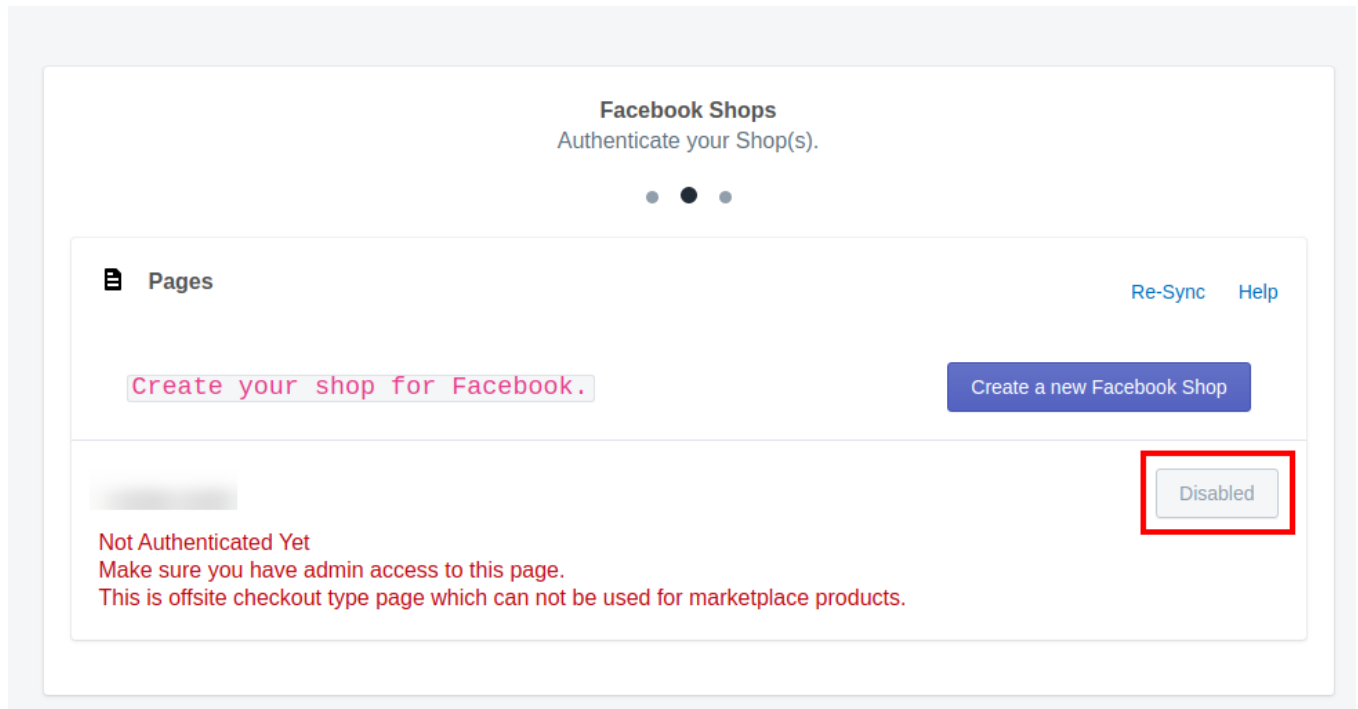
Facebook Shops
Authenticate your Shop(s).

Pages

Re-Sync Help

Create your shop for Facebook.

Create a new Facebook Shop

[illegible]

Disabled

Not Authenticated Yet
Make sure you have admin access to this page.
This is offsite checkout type page which can not be used for marketplace products.